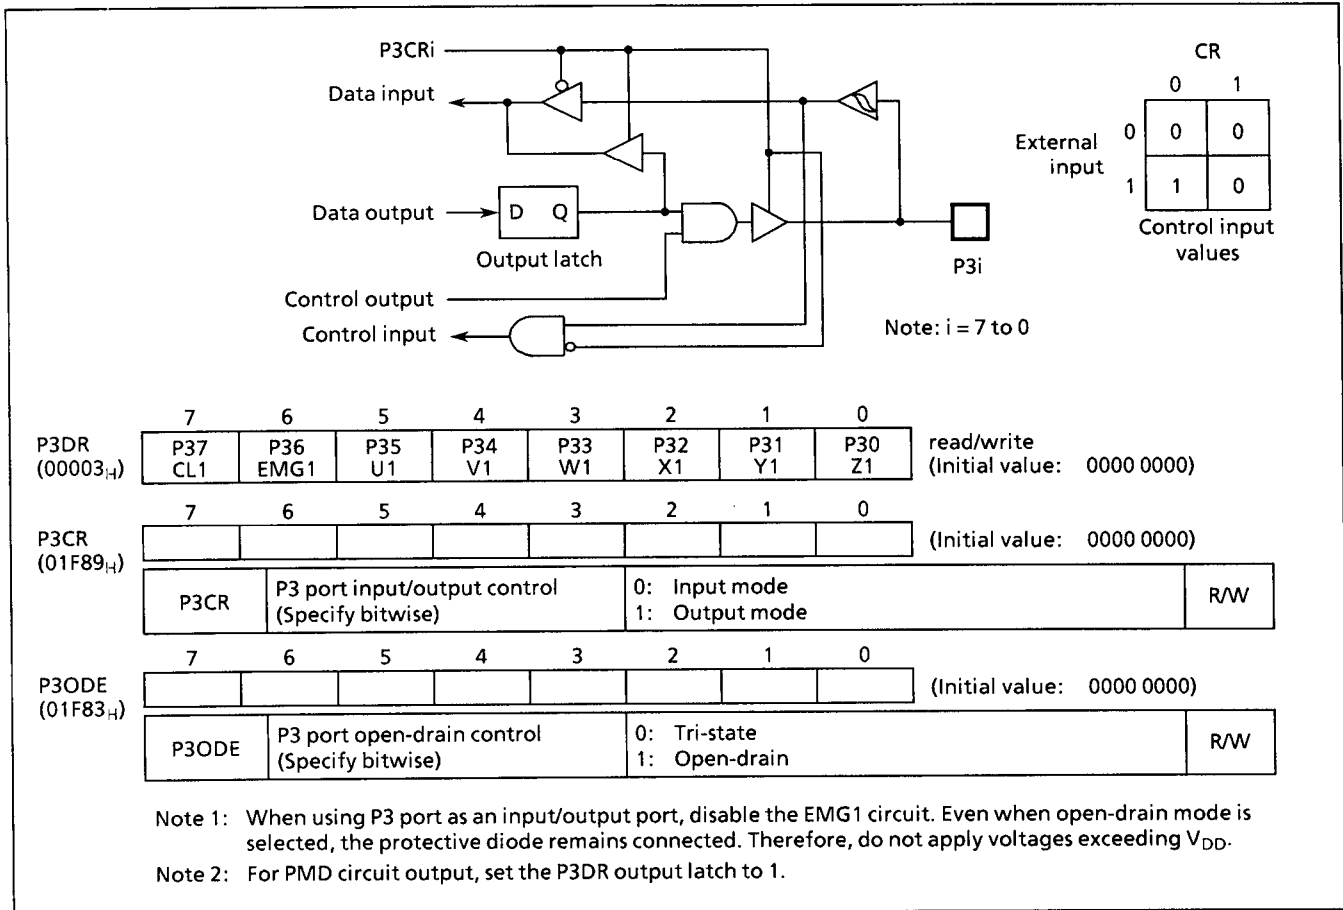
P3CRi
Data input
Data output
D Q
Output latch
Control output
Control input
P3i
Note: i = 7 to 0

CR

| External input | CR 0 | CR 1 |
|---|---|---|
| 0 | 0 | 0 |
| 1 | 1 | 0 |

Control input values

| | 7 | 6 | 5 | 4 | 3 | 2 | 1 | 0 | |
|---|---|---|---|---|---|---|---|---|---|
| P3DR ($00003_H$) | P37 CL1 | P36 EMG1 | P35 U1 | P34 V1 | P33 W1 | P32 X1 | P31 Y1 | P30 Z1 | read/write (Initial value: 0000 0000) |

| | 7 | 6 | 5 | 4 | 3 | 2 | 1 | 0 | |
|---|---|---|---|---|---|---|---|---|---|
| P3CR ($01F89_H$) | | | | | | | | | (Initial value: 0000 0000) |

| P3CR | P3 port input/output control (Specify bitwise) | 0: Input mode 1: Output mode | R/W |
|---|---|---|---|

| | 7 | 6 | 5 | 4 | 3 | 2 | 1 | 0 | |
|---|---|---|---|---|---|---|---|---|---|
| P3ODE ($01F83_H$) | | | | | | | | | (Initial value: 0000 0000) |

| P3ODE | P3 port open-drain control (Specify bitwise) | 0: Tri-state 1: Open-drain | R/W |
|---|---|---|---|

Note 1: When using P3 port as an input/output port, disable the EMG1 circuit. Even when open-drain mode is selected, the protective diode remains connected. Therefore, do not apply voltages exceeding $V_{DD}$.

Note 2: For PMD circuit output, set the P3DR output latch to 1.